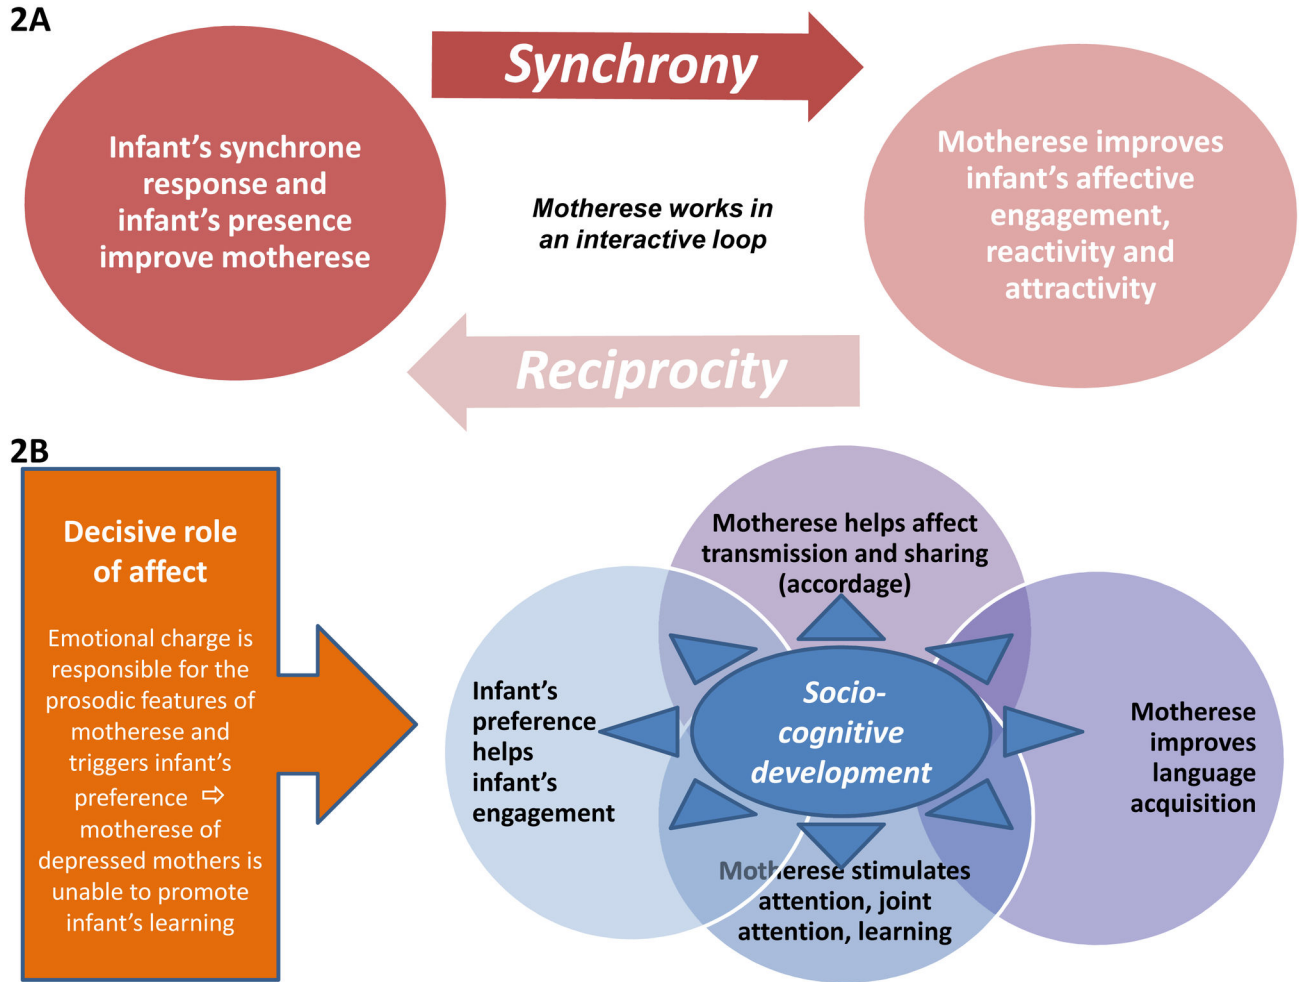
2A

Synchrony

Infant's synchrone response and infant's presence improve motherese

Motherese works in an interactive loop

Motherese improves infant's affective engagement, reactivity and attractivity

Reciprocity

2B

Decisive role of affect

Emotional charge is responsible for the prosodic features of motherese and triggers infant's preference ⇨ motherese of depressed mothers is unable to promote infant's learning

Motherese helps affect transmission and sharing (accordage)

Infant's preference helps infant's engagement

Socio-cognitive development

Motherese improves language acquisition

Motherese stimulates attention, joint attention, learning